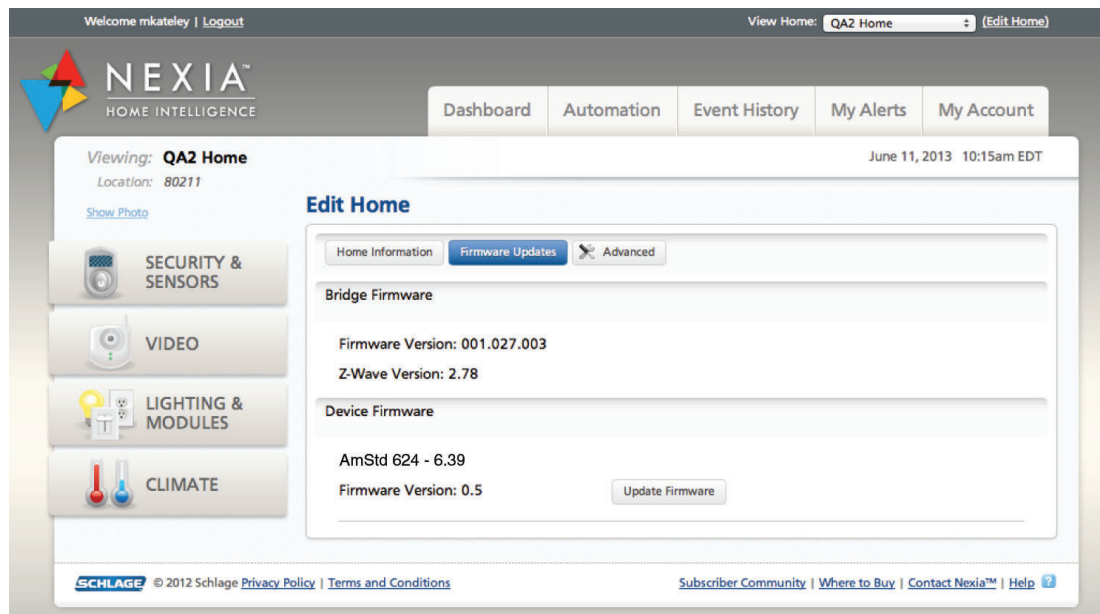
Welcome mkateley | Logout

View Home: QA2 Home (Edit Home)

NEXIA™ HOME INTELLIGENCE

Dashboard | Automation | Event History | My Alerts | My Account

Viewing: QA2 Home

Location: 80211

Show Photo

June 11, 2013 10:15am EDT

SECURITY & SENSORS

VIDEO

LIGHTING & MODULES

CLIMATE

Edit Home

Home Information | Firmware Updates | Advanced

Bridge Firmware

Firmware Version: 001.027.003

Z-Wave Version: 2.78

Device Firmware

AmStd 624 - 6.39

Firmware Version: 0.5

Update Firmware

SCHLAGE © 2012 Schlage Privacy Policy | Terms and Conditions

Subscriber Community | Where to Buy | Contact Nexia™ | Help